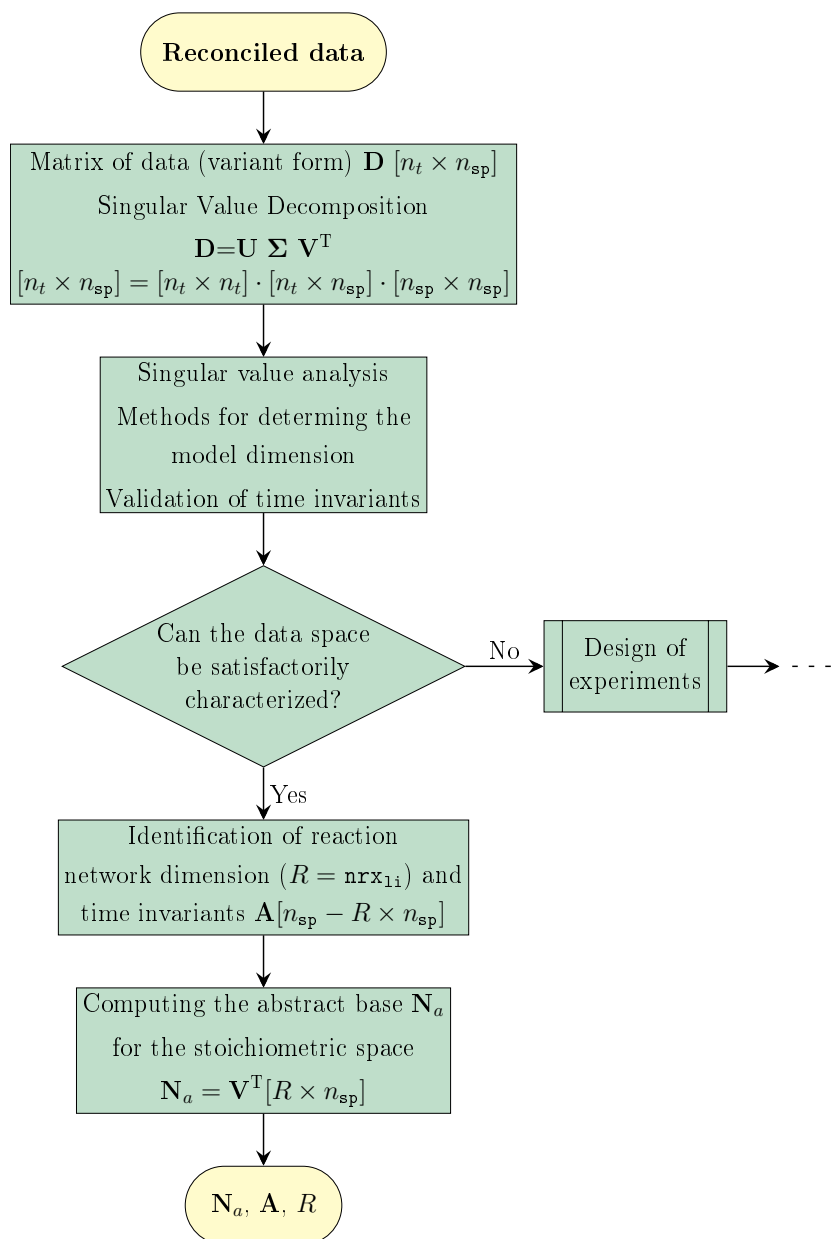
Reconciled data

Matrix of data (variant form) $\mathbf{D}$ $[n_t \times n_{\texttt{sp}}]$
Singular Value Decomposition
$\mathbf{D}$=$\mathbf{U}$ $\boldsymbol{\Sigma}$ $\mathbf{V}^{\mathrm{T}}$
$[n_t \times n_{\texttt{sp}}] = [n_t \times n_t] \cdot [n_t \times n_{\texttt{sp}}] \cdot [n_{\texttt{sp}} \times n_{\texttt{sp}}]$

Singular value analysis
Methods for determing the model dimension
Validation of time invariants

Can the data space be satisfactorily characterized?

No

Design of experiments

Yes

Identification of reaction network dimension ($R = \texttt{nrx}_{\texttt{li}}$) and time invariants $\mathbf{A}[n_{\texttt{sp}} - R \times n_{\texttt{sp}}]$

Computing the abstract base $\mathbf{N}_a$ for the stoichiometric space
$\mathbf{N}_a = \mathbf{V}^{\mathrm{T}}[R \times n_{\texttt{sp}}]$

$\mathbf{N}_a$, $\mathbf{A}$, $R$